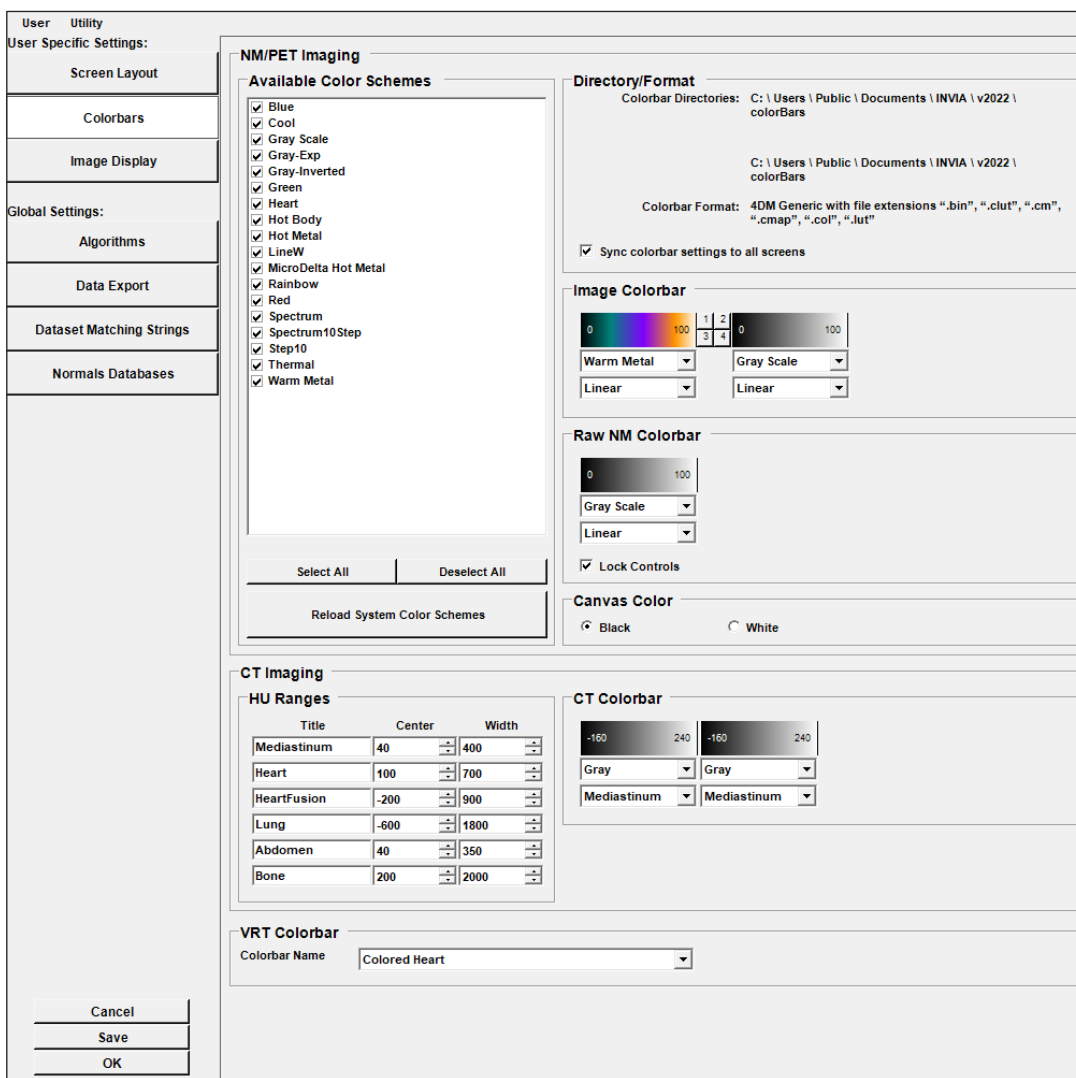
User Utility

User Specific Settings:

Screen Layout

Colorbars

Image Display

Global Settings:

Algorithms

Data Export

Dataset Matching Strings

Normals Databases

Cancel

Save

OK

NM/PET Imaging

Available Color Schemes

☑ Blue
☑ Cool
☑ Gray Scale
☑ Gray-Exp
☑ Gray-Inverted
☑ Green
☑ Heart
☑ Hot Body
☑ Hot Metal
☑ LineW
☑ MicroDelta Hot Metal
☑ Rainbow
☑ Red
☑ Spectrum
☑ Spectrum10Step
☑ Step10
☑ Thermal
☑ Warm Metal

Select All

Deselect All

Reload System Color Schemes

Directory/Format

Colorbar Directories: C: \ Users \ Public \ Documents \ INVIA \ v2022 \ colorBars

C: \ Users \ Public \ Documents \ INVIA \ v2022 \ colorBars

Colorbar Format: 4DM Generic with file extensions ".bin", ".clut", ".cm", ".cmap", ".col", ".lut"

☑ Sync colorbar settings to all screens

Image Colorbar

0 100 1 2 3 4 0 100

Warm Metal

Gray Scale

Linear

Linear

Raw NM Colorbar

0 100

Gray Scale

Linear

☑ Lock Controls

Canvas Color

Black

White

CT Imaging

HU Ranges

| Title | Center | Width |
|---|---|---|
| Mediastinum | 40 | 400 |
| Heart | 100 | 700 |
| HeartFusion | -200 | 900 |
| Lung | -600 | 1800 |
| Abdomen | 40 | 350 |
| Bone | 200 | 2000 |

CT Colorbar

-160 240 -160 240

Gray

Gray

Mediastinum

Mediastinum

VRT Colorbar

Colorbar Name

Colored Heart